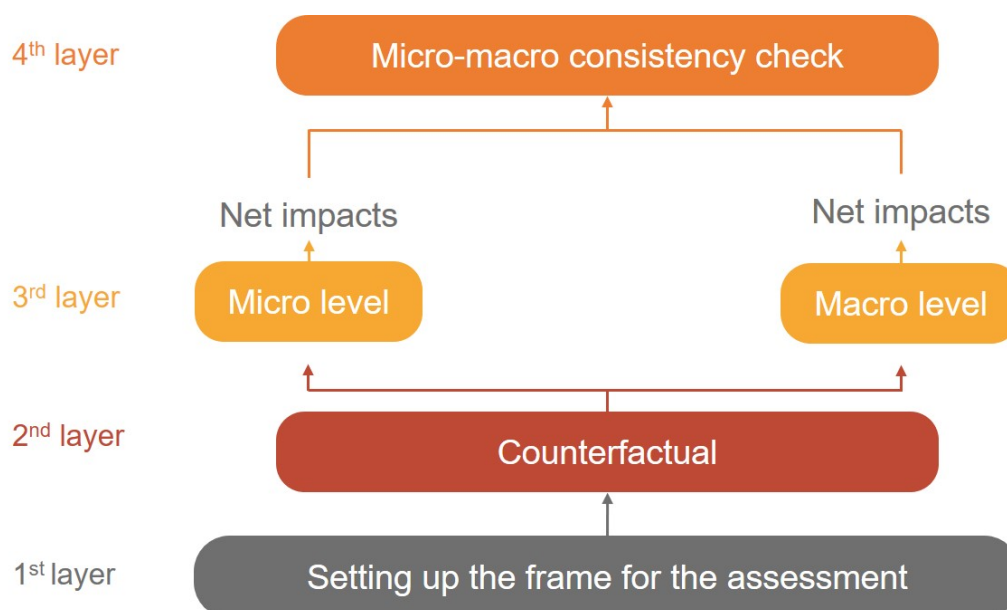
4$^{th}$ layer

Micro-macro consistency check

Net impacts

Net impacts

3$^{rd}$ layer

Micro level

Macro level

2$^{nd}$ layer

Counterfactual

1$^{st}$ layer

Setting up the frame for the assessment